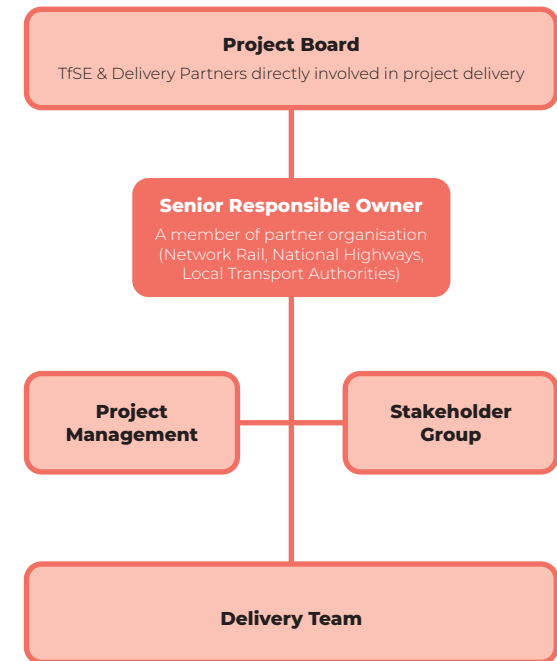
Project Board
TfSE & Delivery Partners directly involved in project delivery

Senior Responsible Owner
A member of partner organisation (Network Rail, National Highways, Local Transport Authorities)

Project Management

Stakeholder Group

Delivery Team